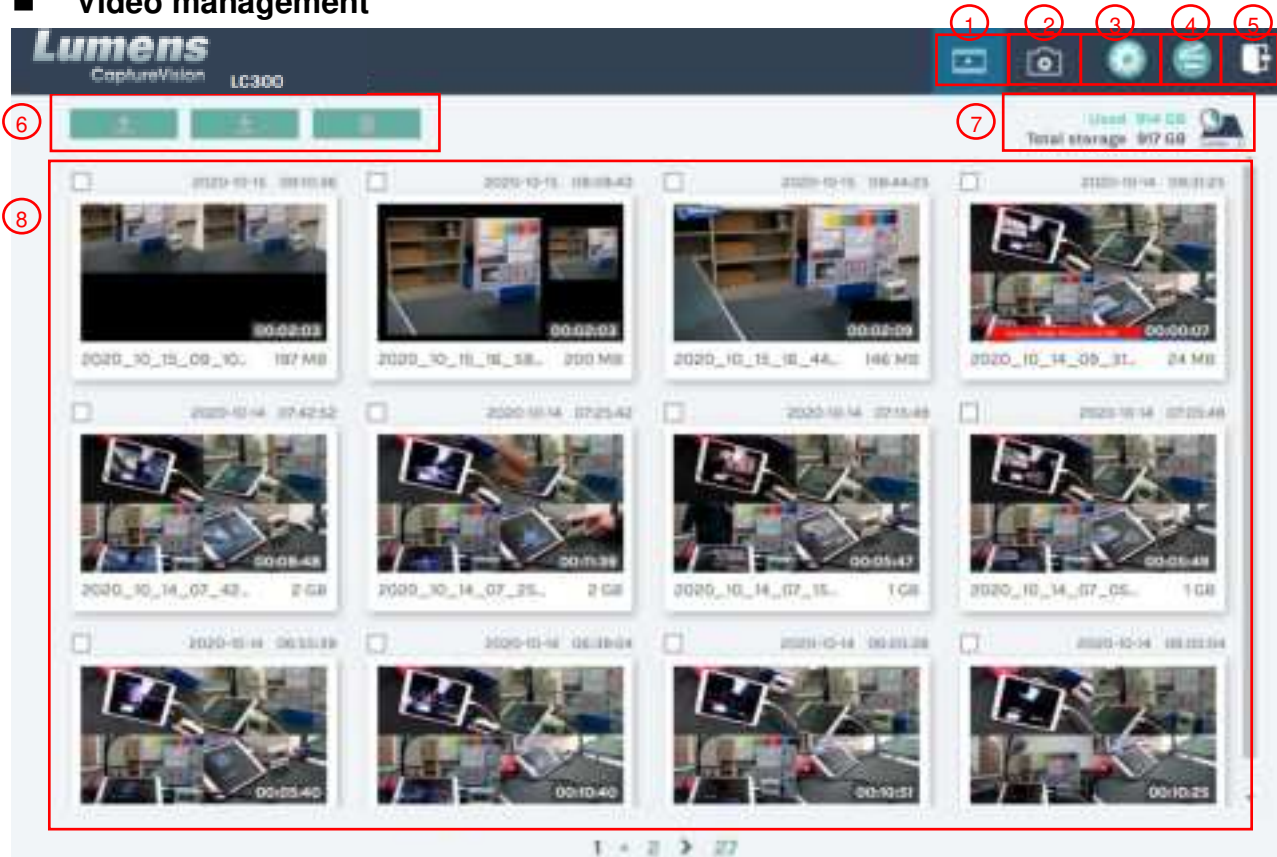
■ Video management

Lumens
CaptureVision LC300

1 2 3 4 5

6

7
Used 914 GB
Total storage 917 GB

8

2020-10-15 09:10:06
00:02:03
2020_10_15_09_10.. 197 MB

2020-10-15 18:58:43
00:02:03
2020_10_15_18_58.. 200 MB

2020-10-15 18:44:23
00:02:09
2020_10_15_18_44.. 146 MB

2020-10-14 09:31:23
00:00:07
2020_10_14_09_31.. 24 MB

2020-10-14 07:42:52
00:08:48
2020_10_14_07_42.. 2 GB

2020-10-14 07:25:42
00:11:39
2020_10_14_07_25.. 2 GB

2020-10-14 07:15:48
00:05:47
2020_10_14_07_15.. 1 GB

2020-10-14 07:05:48
00:05:48
2020_10_14_07_05.. 1 GB

2020-10-14 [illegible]
00:05:40

2020-10-14 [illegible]
00:10:40

2020-10-14 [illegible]
00:10:51

2020-10-14 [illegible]
00:10:25

1 2 27